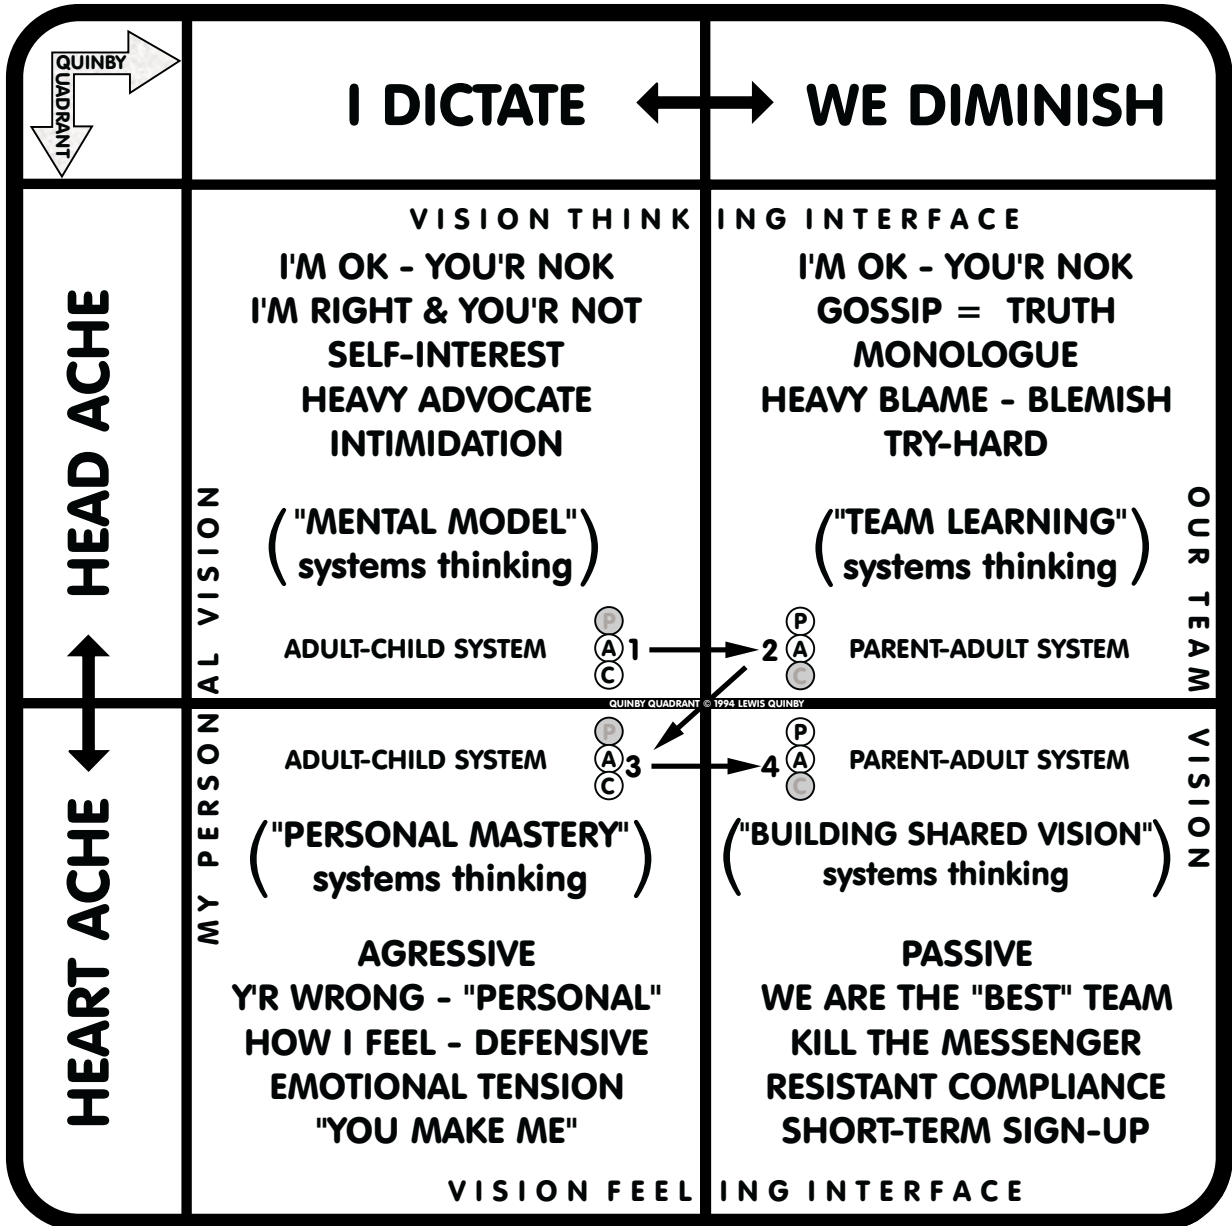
QUINBY QUADRANT

I DICTATE ⟷ WE DIMINISH

HEAD ACHE ⟷ HEART ACHE

VISION THINKING INTERFACE

I'M OK - YOU'R NOK
I'M RIGHT & YOU'R NOT
SELF-INTEREST
HEAVY ADVOCATE
INTIMIDATION

("MENTAL MODEL" systems thinking)

ADULT-CHILD SYSTEM P A C 1

I'M OK - YOU'R NOK
GOSSIP = TRUTH
MONOLOGUE
HEAVY BLAME - BLEMISH
TRY-HARD

("TEAM LEARNING" systems thinking)

2 P A C PARENT-ADULT SYSTEM

MY PERSONAL VISION

OUR TEAM VISION

QUINBY QUADRANT © 1994 LEWIS QUINBY

ADULT-CHILD SYSTEM P A C 3

("PERSONAL MASTERY" systems thinking)

AGRESSIVE
Y'R WRONG - "PERSONAL"
HOW I FEEL - DEFENSIVE
EMOTIONAL TENSION
"YOU MAKE ME"

4 P A C PARENT-ADULT SYSTEM

("BUILDING SHARED VISION" systems thinking)

PASSIVE
WE ARE THE "BEST" TEAM
KILL THE MESSENGER
RESISTANT COMPLIANCE
SHORT-TERM SIGN-UP

VISION FEELING INTERFACE